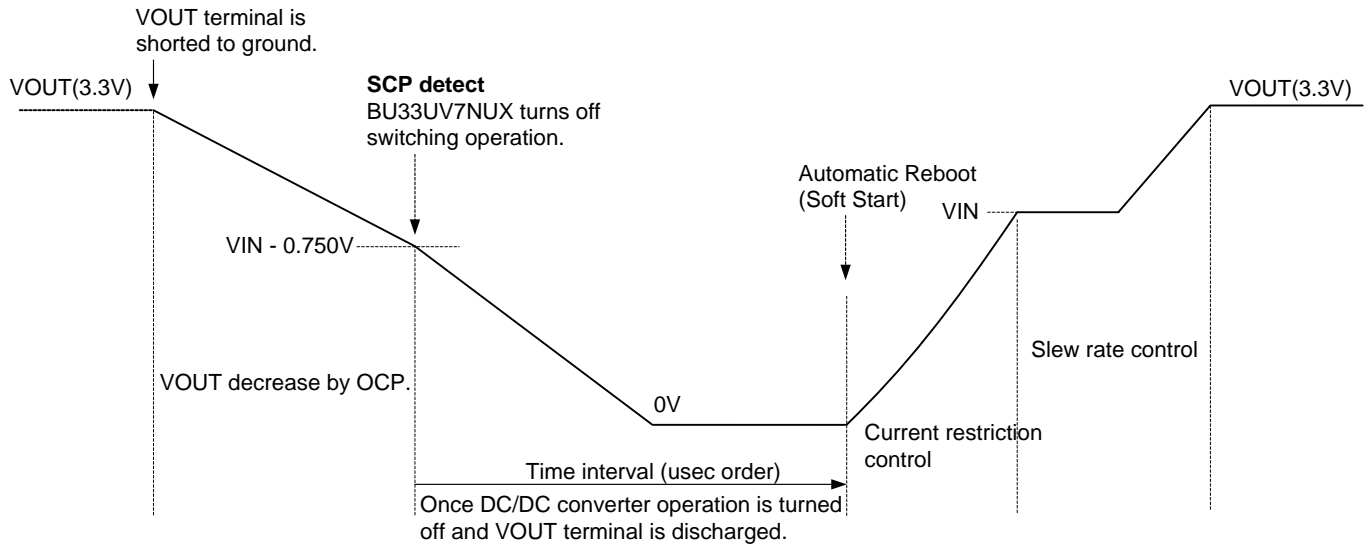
VOUT terminal is shorted to ground.

VOUT(3.3V)

SCP detect
BU33UV7NUX turns off switching operation.

VOUT(3.3V)

Automatic Reboot (Soft Start)

VIN

VIN - 0.750V

Slew rate control

VOUT decrease by OCP.

0V

Current restriction control

Time interval (usec order)

Once DC/DC converter operation is turned off and VOUT terminal is discharged.